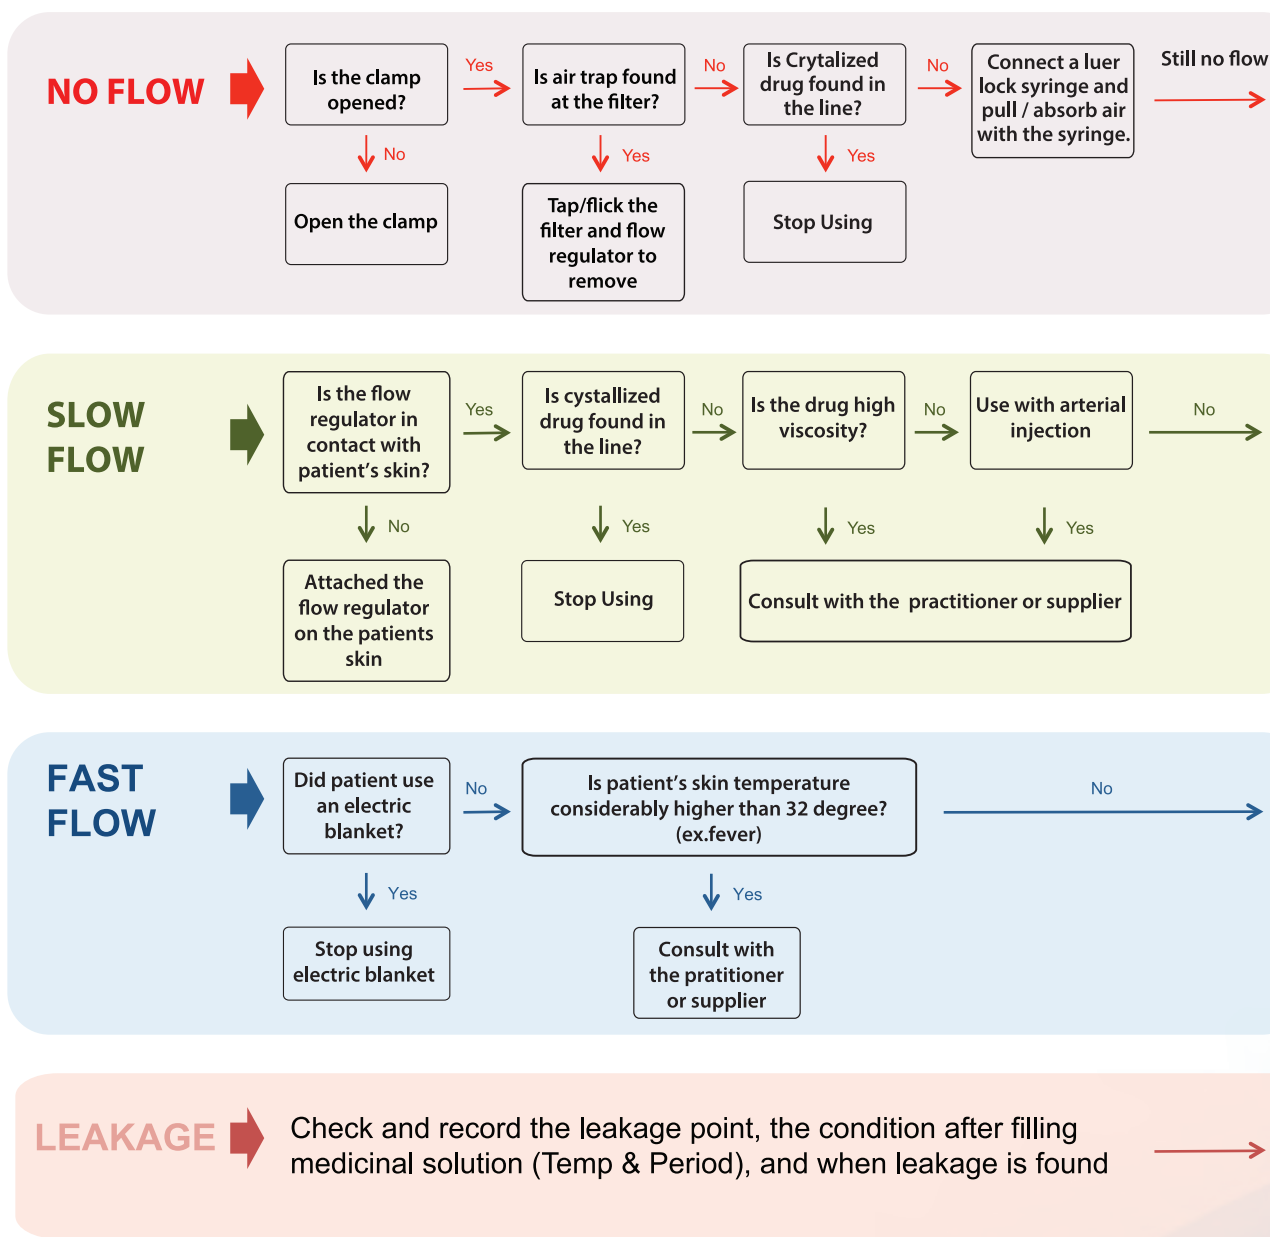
NO FLOW

Is the clamp opened?

Yes

Is air trap found at the filter?

No

Is Crytalized drug found in the line?

No

Connect a luer lock syringe and pull / absorb air with the syringe.

Still no flow

No

Open the clamp

Yes

Tap/flick the filter and flow regulator to remove

Yes

Stop Using

SLOW FLOW

Is the flow regulator in contact with patient's skin?

Yes

Is cystallized drug found in the line?

No

Is the drug high viscosity?

No

Use with arterial injection

No

No

Attached the flow regulator on the patients skin

Yes

Stop Using

Yes

Yes

Consult with the practitioner or supplier

FAST FLOW

Did patient use an electric blanket?

No

Is patient's skin temperature considerably higher than 32 degree? (ex.fever)

No

Yes

Stop using electric blanket

Yes

Consult with the pratitioner or supplier

LEAKAGE

Check and record the leakage point, the condition after filling medicinal solution (Temp & Period), and when leakage is found